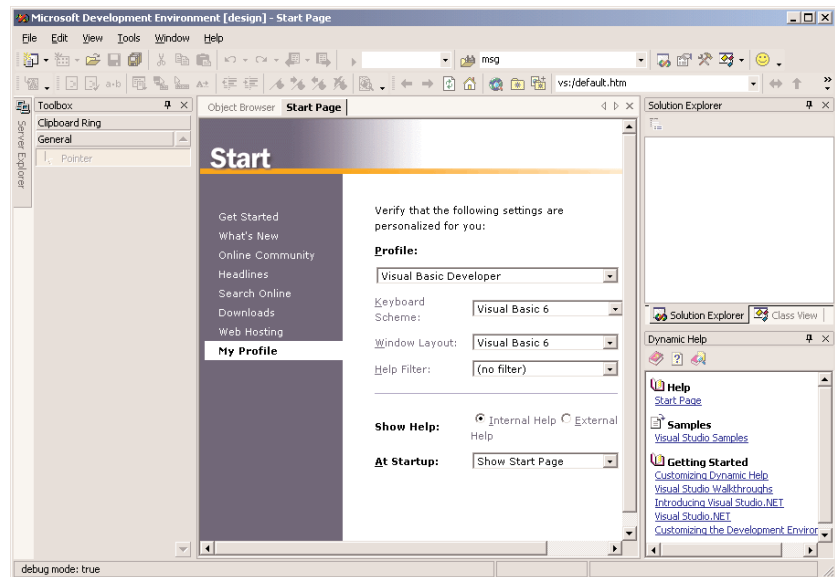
Microsoft Development Environment [design] - Start Page

File Edit View Tools Window Help

msg

vs:/default.htm

Toolbox

Clipboard Ring

General

Pointer

Server Explorer

Object Browser Start Page

Start

Get Started
What's New
Online Community
Headlines
Search Online
Downloads
Web Hosting
My Profile

Verify that the following settings are personalized for you:

Profile:

Visual Basic Developer

Keyboard Scheme: Visual Basic 6

Window Layout: Visual Basic 6

Help Filter: (no filter)

Show Help: Internal Help External Help

At Startup: Show Start Page

Solution Explorer

Solution Explorer Class View

Dynamic Help

Help
Start Page

Samples
Visual Studio Samples

Getting Started
Customizing Dynamic Help
Visual Studio Walkthroughs
Introducing Visual Studio.NET
Visual Studio.NET
Customizing the Development Enviror

debug mode: true